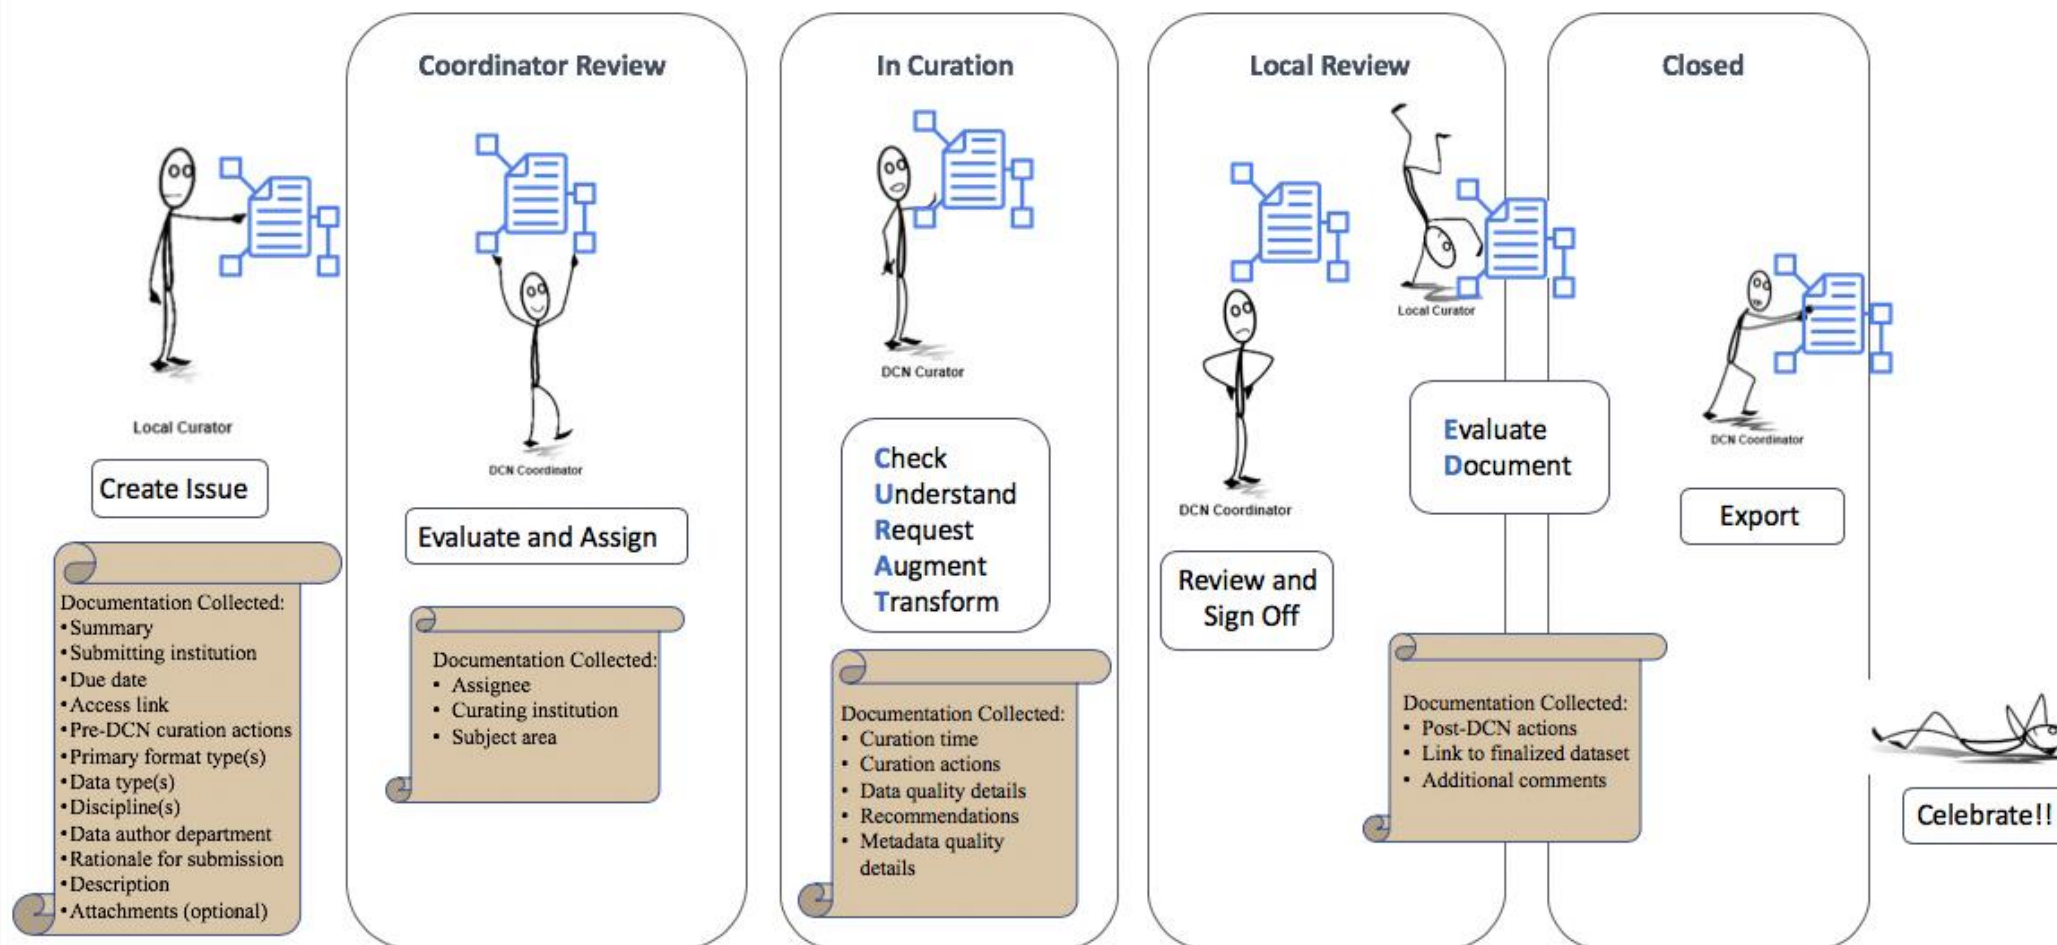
Local Curator

Create Issue

Documentation Collected:
•Summary
•Submitting institution
•Due date
•Access link
•Pre-DCN curation actions
•Primary format type(s)
•Data type(s)
•Discipline(s)
•Data author department
•Rationale for submission
•Description
•Attachments (optional)

Coordinator Review

DCN Coordinator

Evaluate and Assign

Documentation Collected:
• Assignee
• Curating institution
• Subject area

In Curation

DCN Curator

Check
Understand
Request
Augment
Transform

Documentation Collected:
• Curation time
• Curation actions
• Data quality details
• Recommendations
• Metadata quality details

Local Review

DCN Coordinator

Review and Sign Off

Local Curator

Evaluate Document

Documentation Collected:
• Post-DCN actions
• Link to finalized dataset
• Additional comments

Closed

DCN Coordinator

Export

Celebrate!!